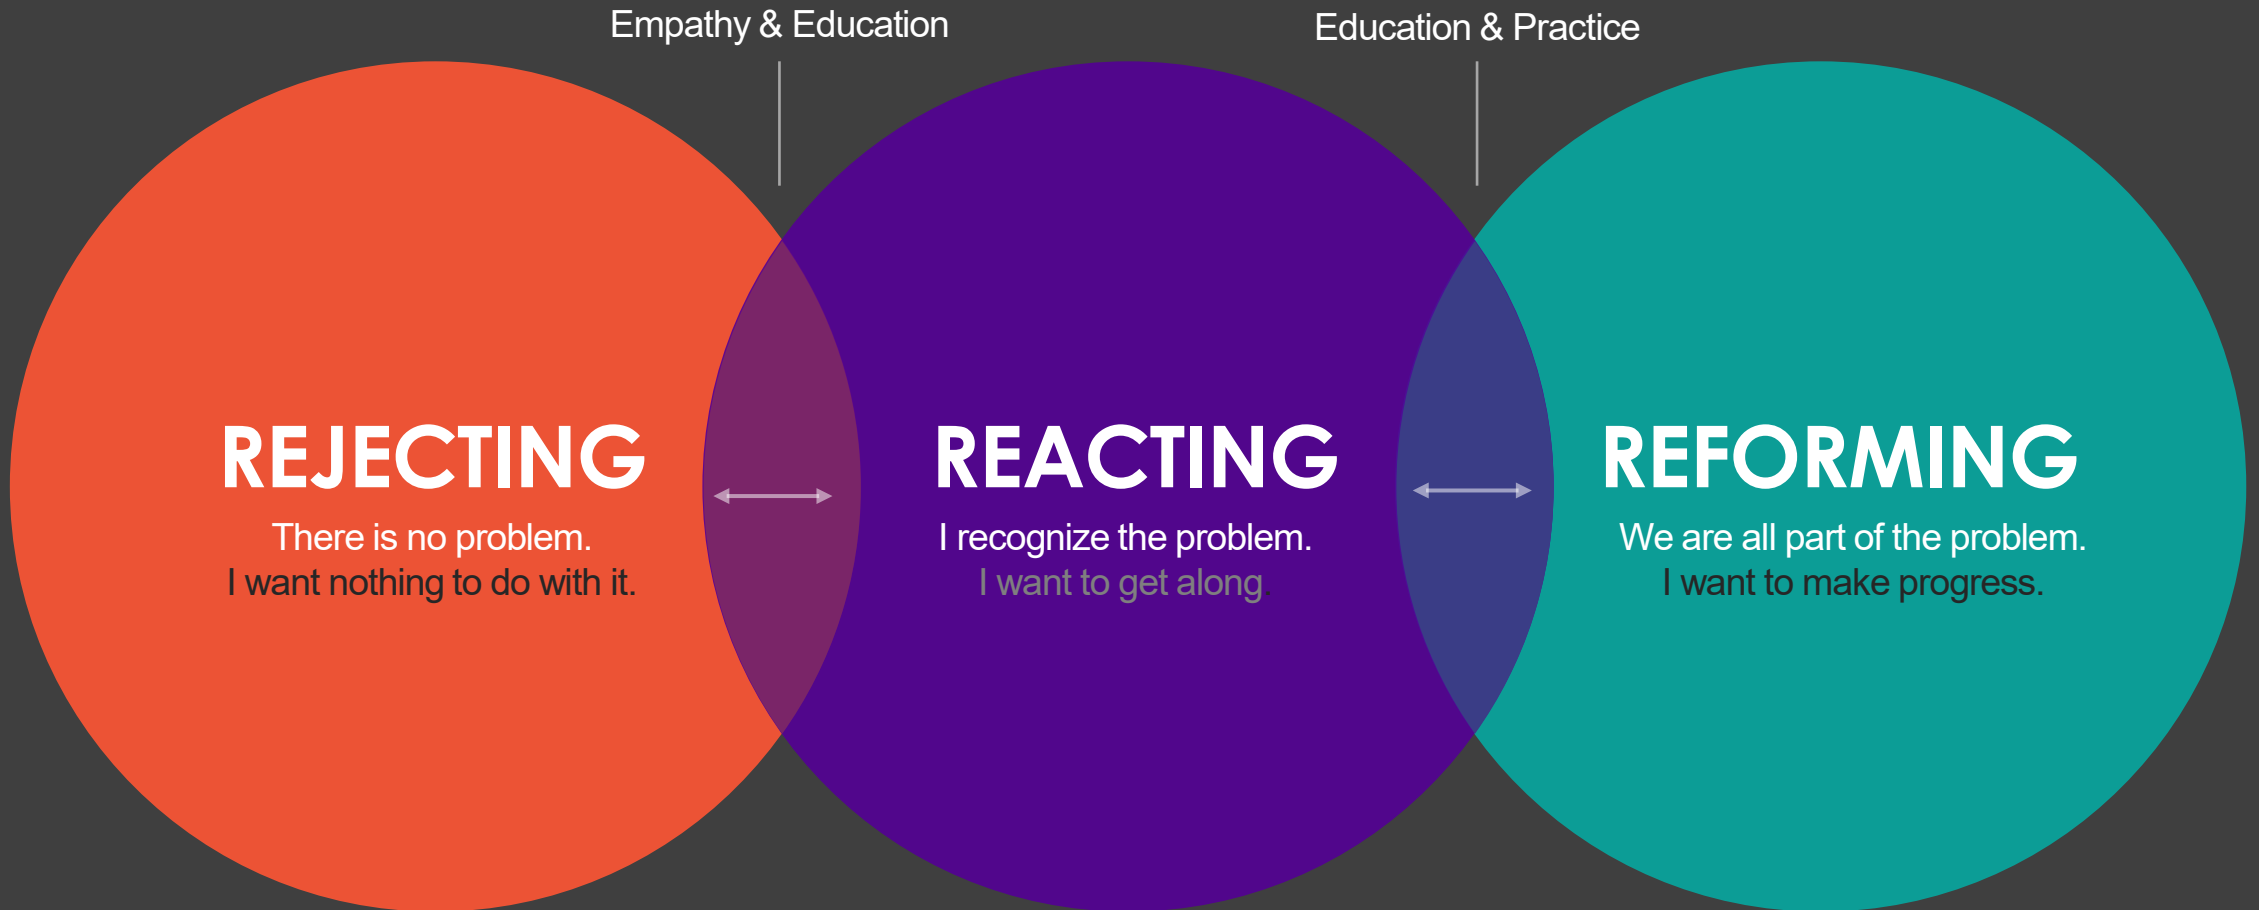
Empathy & Education

Education & Practice

REJECTING

There is no problem.
I want nothing to do with it.

REACTING

I recognize the problem.
I want to get along.

REFORMING

We are all part of the problem.
I want to make progress.